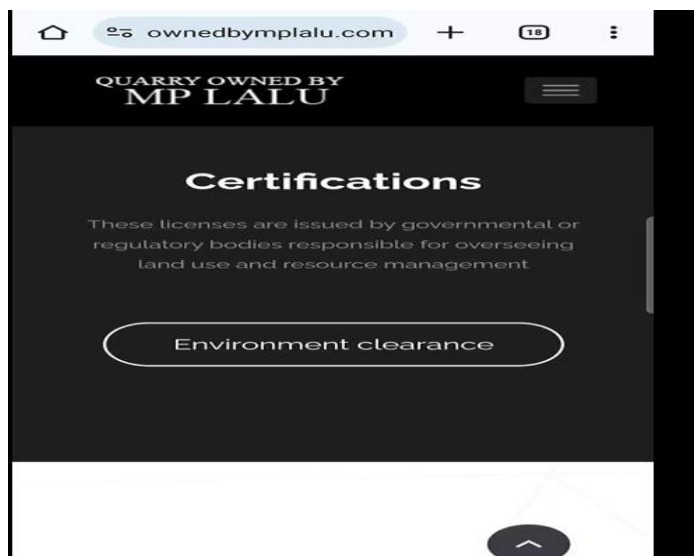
ownedbymplalu.com

18

QUARRY OWNED BY
MP LALU

Certifications

These licenses are issued by governmental or regulatory bodies responsible for overseeing land use and resource management

Environment clearance